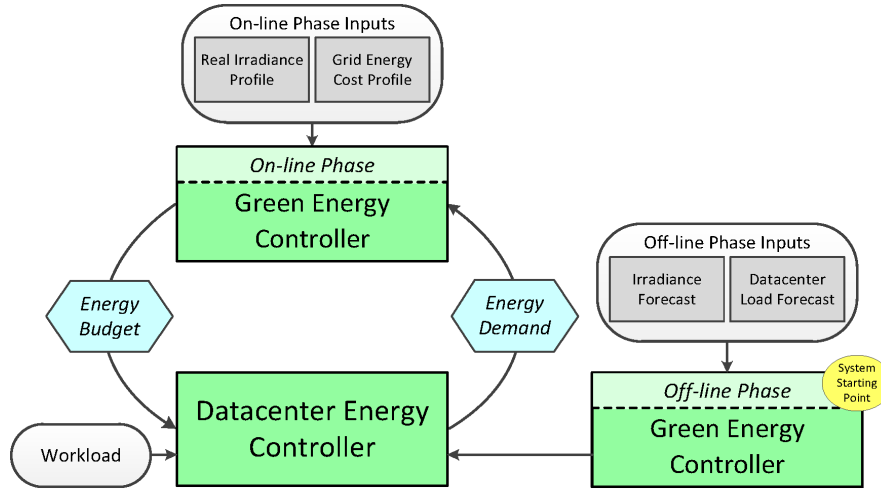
On-line Phase Inputs

Real Irradiance Profile

Grid Energy Cost Profile

On-line Phase

Green Energy Controller

Off-line Phase Inputs

Irradiance Forecast

Datacenter Load Forecast

Energy Budget

Energy Demand

System Starting Point

Off-line Phase

Green Energy Controller

Datacenter Energy Controller

Workload